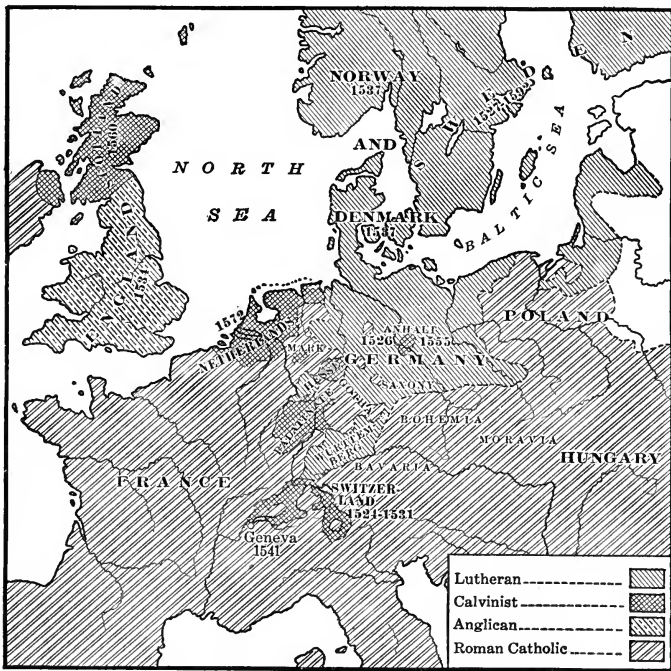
NORWAY
1537

S W E D E N
1527-1593

AND

N O R T H

S E A

DENMARK
1537

B A L T I C   S E A

SCOTLAND
1560

E N G L A N D
1534

1579
NETHERLANDS

MARK

ANHALT
1526
1555

POLAND

G E R M A N Y

SAXONY

HESSE

BOHEMIA

PALATINATE

WÜRTTEMBERG

MORAVIA

BAVARIA

HUNGARY

F R A N C E

SWITZERLAND
1524-1531

Geneva
1541

| Lutheran |  |
|---|---|
| Calvinist |  |
| Anglican |  |
| Roman Catholic |  |